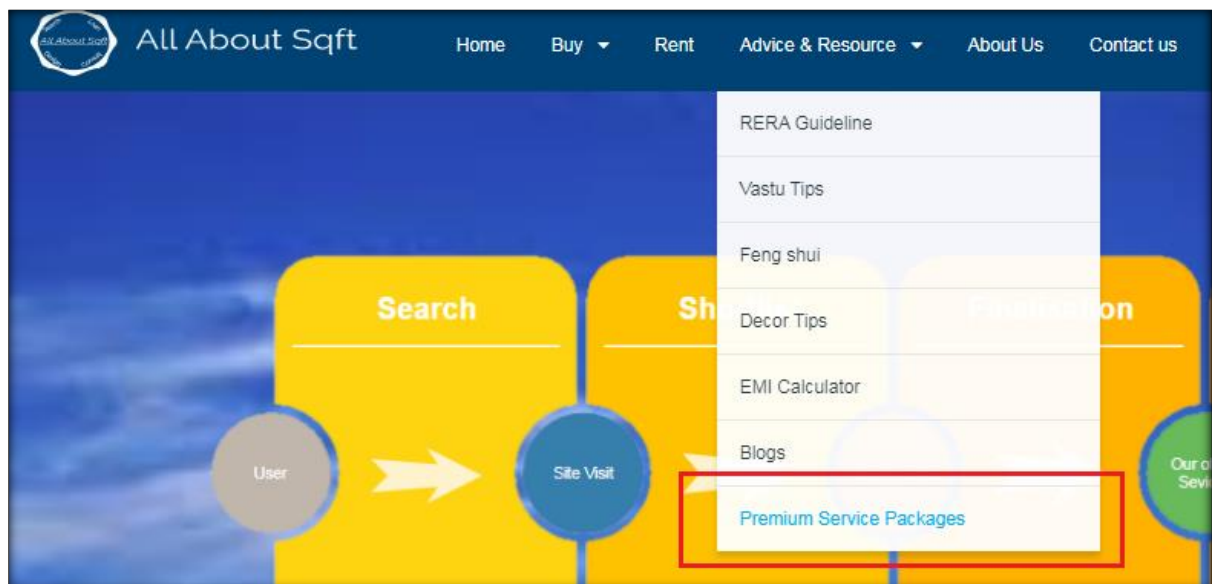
All About Sqft

All About Sqft

Home Buy Rent Advice & Resource About Us Contact us

RERA Guideline

Vastu Tips

Feng shui

Decor Tips

EMI Calculator

Blogs

Premium Service Packages

Search

Sh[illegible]

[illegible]on

User

Site Visit

Our o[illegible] Sevi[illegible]